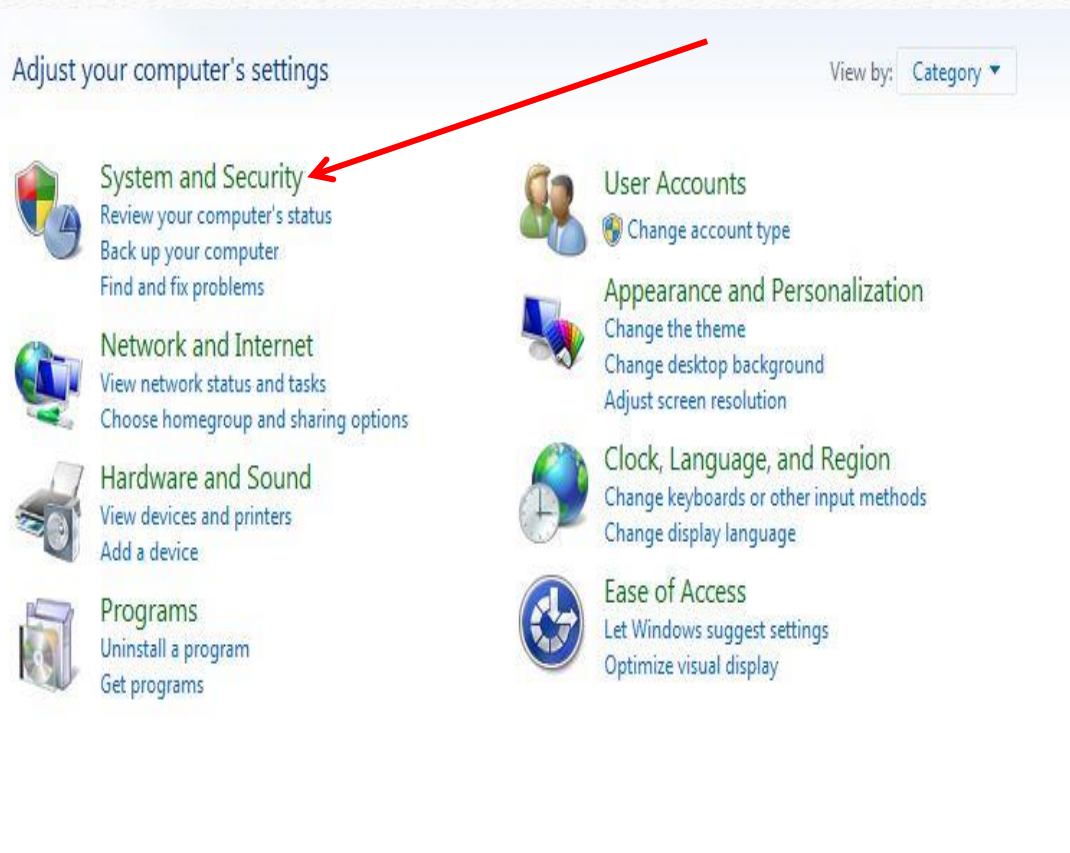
Adjust your computer's settings

View by: Category ▾

System and Security
Review your computer's status
Back up your computer
Find and fix problems

Network and Internet
View network status and tasks
Choose homegroup and sharing options

Hardware and Sound
View devices and printers
Add a device

Programs
Uninstall a program
Get programs

User Accounts
Change account type

Appearance and Personalization
Change the theme
Change desktop background
Adjust screen resolution

Clock, Language, and Region
Change keyboards or other input methods
Change display language

Ease of Access
Let Windows suggest settings
Optimize visual display